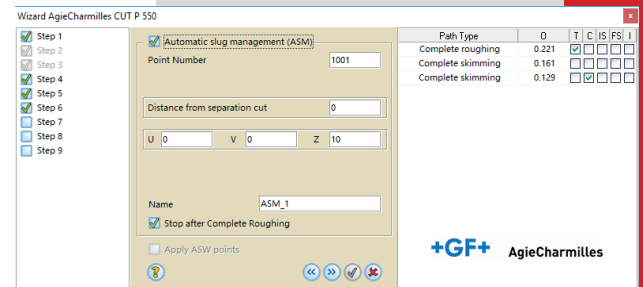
Wizard AgieCharmilles CUT P 550

Step 1
Step 2
Step 3
Step 4
Step 5
Step 6
Step 7
Step 8
Step 9

Automatic slug management (ASM)

Point Number 1001

Distance from separation cut 0

U 0 V 0 Z 10

Name ASM_1

Stop after Complete Roughing

Apply ASW points

| Path Type | 0 | T | C | IS | FS | I |
|---|---|---|---|---|---|---|
| Complete roughing | 0.221 | | | | | |
| Complete skimming | 0.161 | | | | | |
| Complete skimming | 0.129 | | | | | |

+GF+ AgieCharmilles